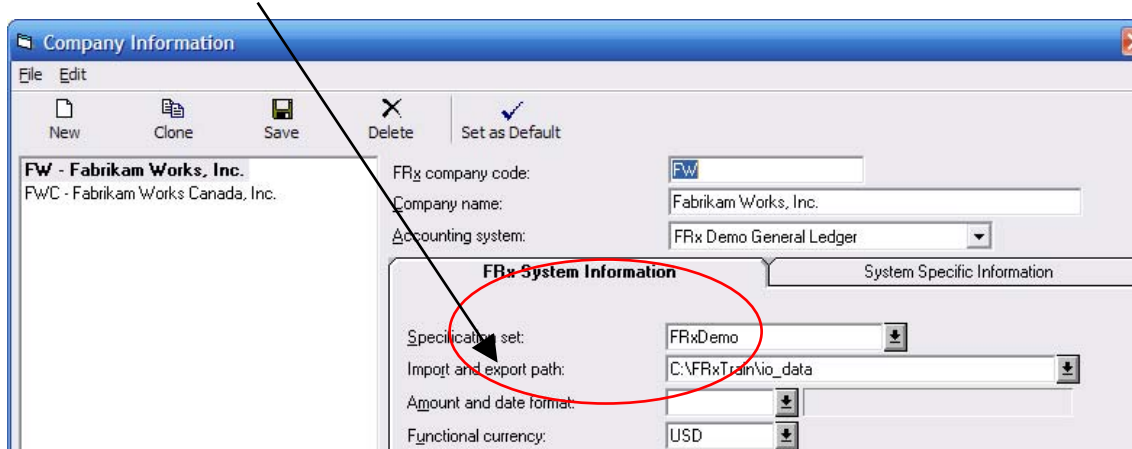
Company Information

File Edit

New Clone Save Delete Set as Default

FW - Fabrikam Works, Inc.
FWC - Fabrikam Works Canada, Inc.

FRx company code: FW
Company name: Fabrikam Works, Inc.
Accounting system: FRx Demo General Ledger

FRx System Information | System Specific Information

Specification set: FRxDemo
Import and export path: C:\FRxTrain\io_data
Amount and date format:
Functional currency: USD